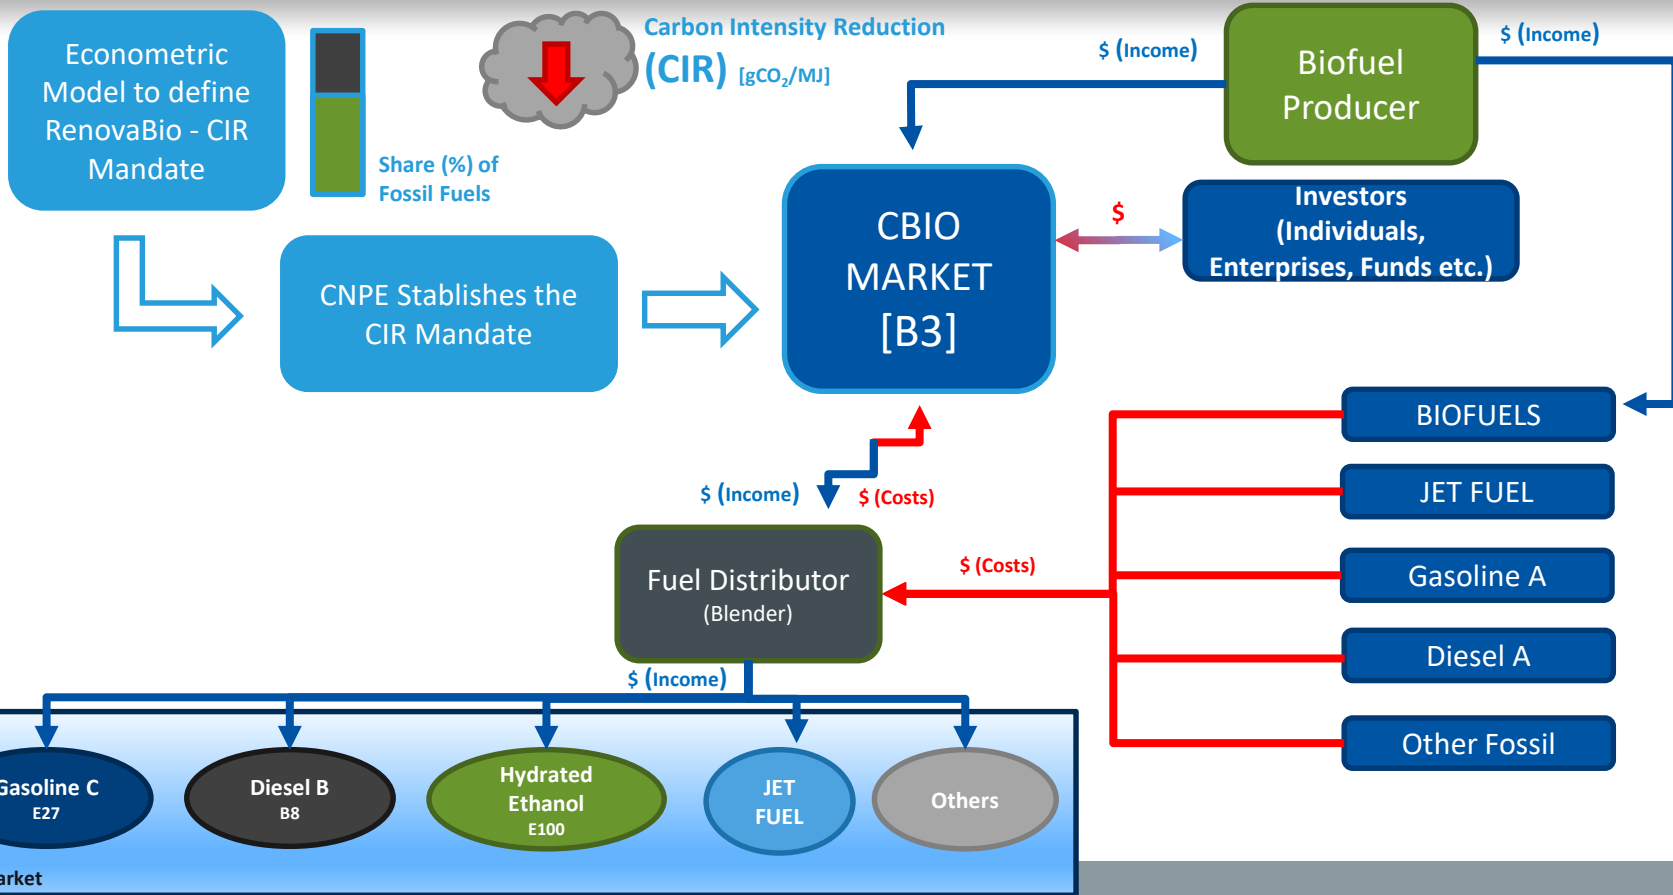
Econometric Model to define RenovaBio - CIR Mandate

Share (%) of Fossil Fuels

Carbon Intensity Reduction
(CIR) [$gCO_2$/MJ]

$ (Income)

Biofuel Producer

$ (Income)

CNPE Stablishes the CIR Mandate

CBIO MARKET [B3]

$

Investors (Individuals, Enterprises, Funds etc.)

BIOFUELS

JET FUEL

Gasoline A

Diesel A

Other Fossil

$ (Income)

$ (Costs)

$ (Costs)

Fuel Distributor
(Blender)

$ (Income)

Gasoline C
E27

Diesel B
B8

Hydrated Ethanol
E100

JET FUEL

Others

arket